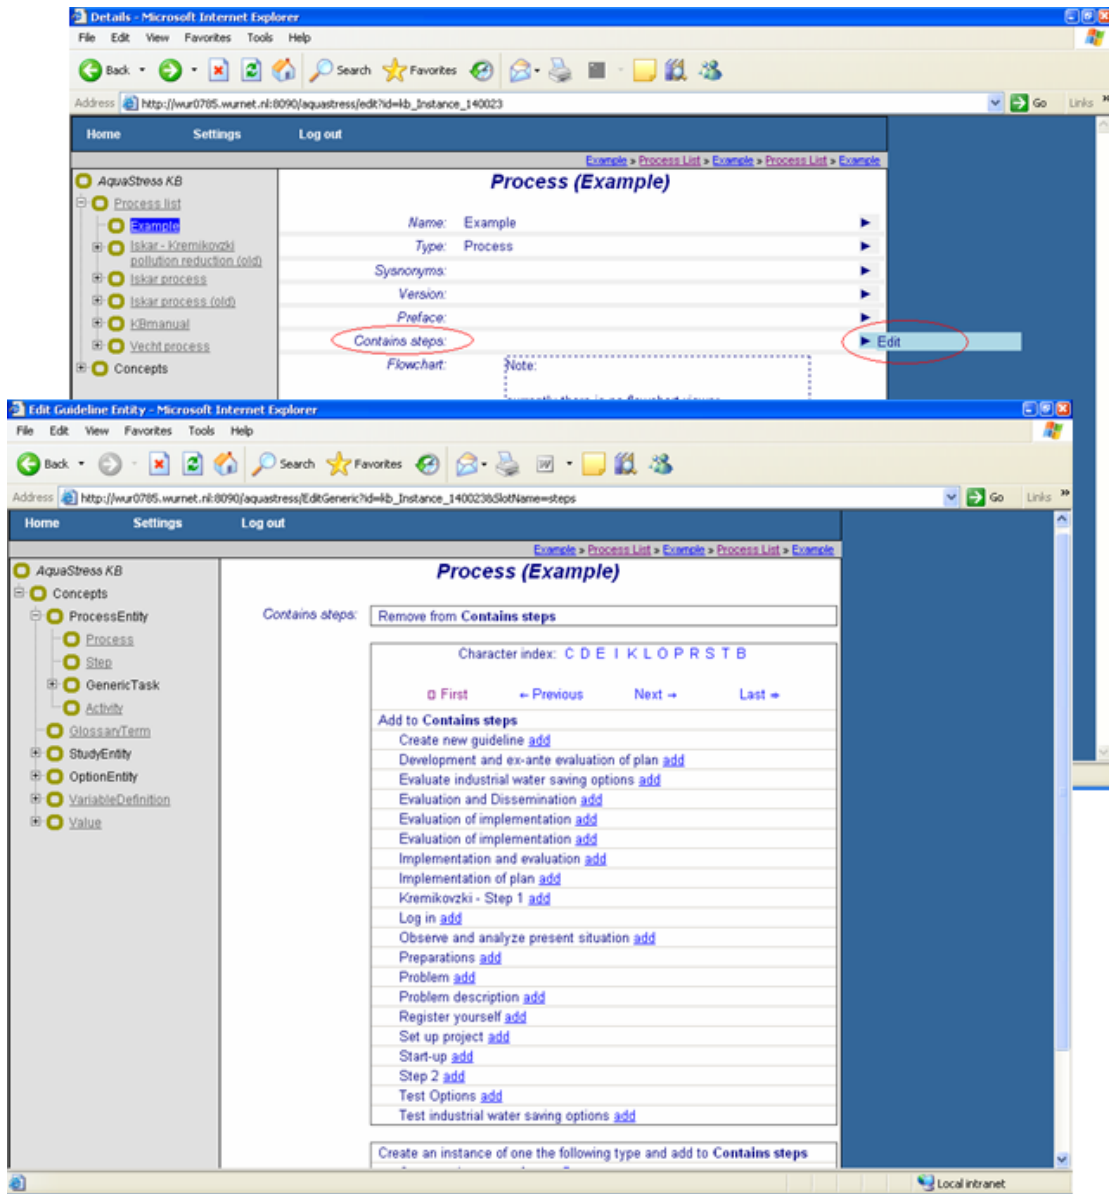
Details - Microsoft Internet Explorer

File Edit View Favorites Tools Help

Back Search Favorites

Address http://wur0785.wurnet.nl:8090/aquastress/edit?id=kb_Instance_140023 Go Links

Home Settings Log out

Example » Process List » Example » Process List » Example

AquaStress KB
Process list
Example
Iskar - Kremikovzki pollution reduction (old)
Iskar process
Iskar process (old)
KBmanual
Vecht process
Concepts

Process (Example)

Name: Example
Type: Process
Synonyms:
Version:
Preface:
Contains steps:
Flowchart: Note:

Edit

Edit Guideline Entity - Microsoft Internet Explorer

File Edit View Favorites Tools Help

Back Search Favorites

Address http://wur0785.wurnet.nl:8090/aquastress/EditGeneric?id=kb_Instance_140023&SlotName=steps Go Links

Home Settings Log out

Example » Process List » Example » Process List » Example

AquaStress KB
Concepts
ProcessEntity
Process
Step
GenericTask
Activity
GlossaryTerm
StudyEntity
OptionEntity
VariableDefinition
Value

Process (Example)

Contains steps: Remove from Contains steps

Character index: C D E I K L O P R S T B

First ← Previous Next → Last →

Add to Contains steps
Create new guideline add
Development and ex-ante evaluation of plan add
Evaluate industrial water saving options add
Evaluation and Dissemination add
Evaluation of implementation add
Evaluation of implementation add
Implementation and evaluation add
Implementation of plan add
Kremikovzki - Step 1 add
Log in add
Observe and analyze present situation add
Preparations add
Problem add
Problem description add
Register yourself add
Set up project add
Start-up add
Step 2 add
Test Options add
Test industrial water saving options add

Create an instance of one the following type and add to Contains steps

Local intranet